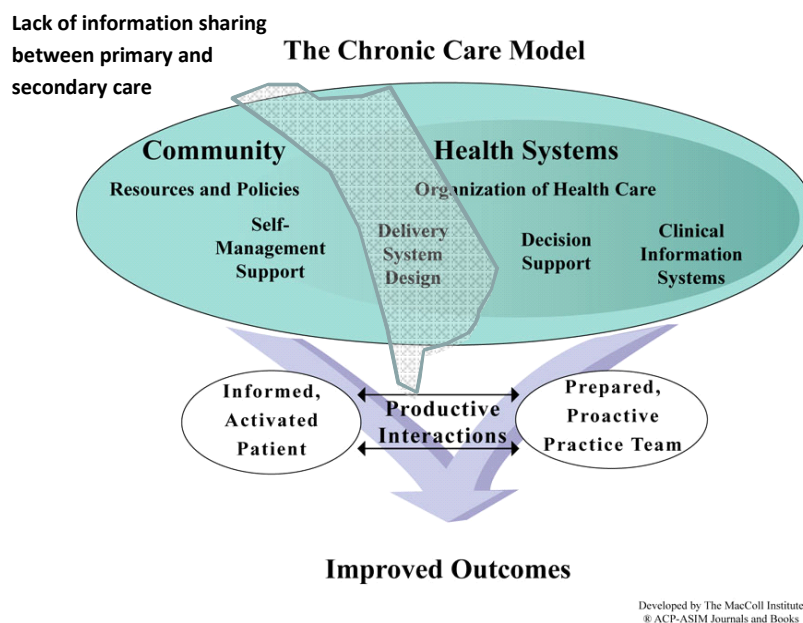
Lack of information sharing between primary and secondary care

The Chronic Care Model

Community

Resources and Policies

Self-Management Support

Health Systems

Organization of Health Care

Delivery System Design

Decision Support

Clinical Information Systems

Informed, Activated Patient

Productive Interactions

Prepared, Proactive Practice Team

Improved Outcomes

Developed by The MacColl Institute
® ACP-ASIM Journals and Books